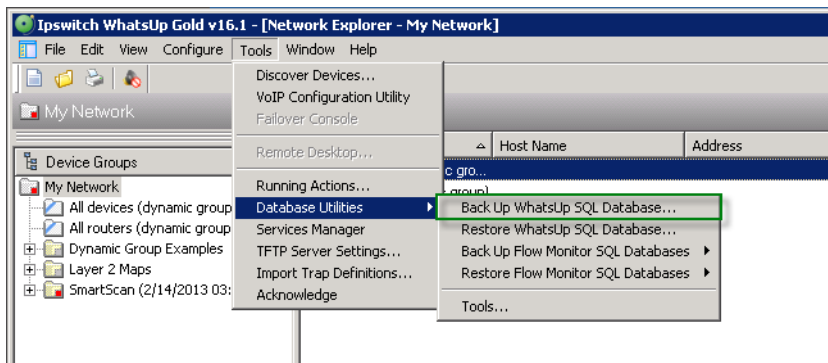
Ipswitch WhatsUp Gold v16.1 - [Network Explorer - My Network]

File Edit View Configure Tools Window Help

My Network

Device Groups

My Network
All devices (dynamic group
All routers (dynamic group
Dynamic Group Examples
Layer 2 Maps
SmartScan (2/14/2013 03:

Host Name
Address

c gro...
group)

Discover Devices...
VoIP Configuration Utility
Failover Console
Remote Desktop...
Running Actions...
Database Utilities
Services Manager
TFTP Server Settings...
Import Trap Definitions...
Acknowledge

Back Up WhatsUp SQL Database...
Restore WhatsUp SQL Database...
Back Up Flow Monitor SQL Databases
Restore Flow Monitor SQL Databases
Tools...